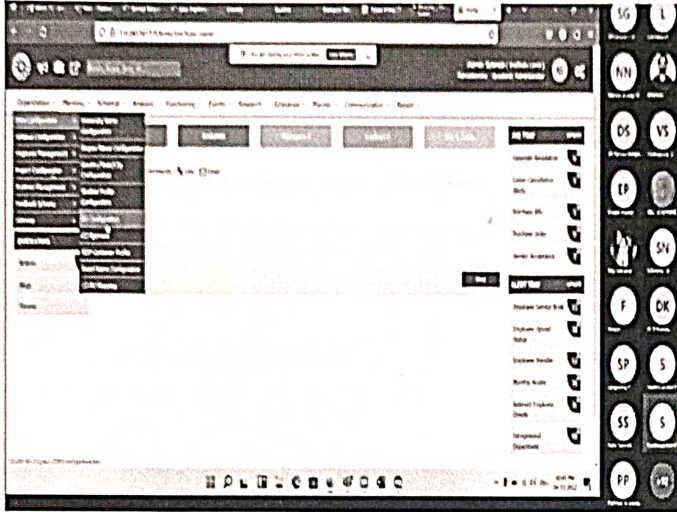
SG
L
NN
DS
VS
EP
SN
F
DK
SP
S
SS
S
PP
Organization
Planning
Schedule
Research
Functioning
Events
Research
Clearance
Placement
Communication
Result
Appraisal Resolution
Leave Cancellation Study
Employee Info
Employee Order
Service Acceptance
Employee Service Book
Employee Upload Status
Employee Transfer
Monthly Access
Relieved Employee Details
Designation Department
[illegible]